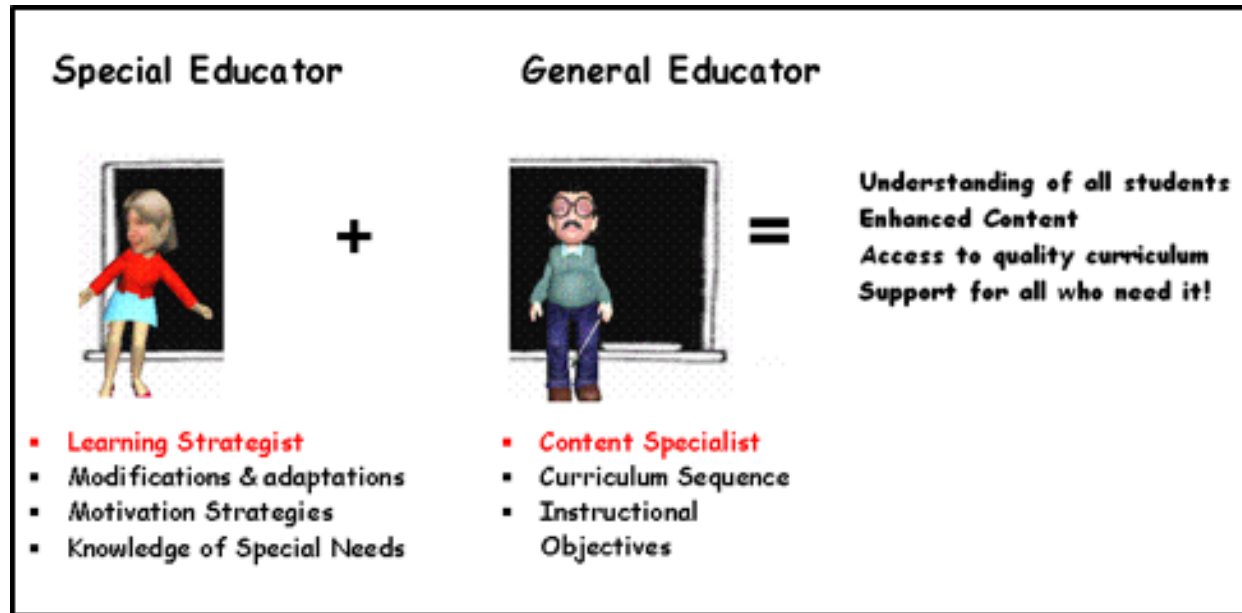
Special Educator

General Educator

+

=

Understanding of all students
Enhanced Content
Access to quality curriculum
Support for all who need it!

- Learning Strategist
- Modifications & adaptations
- Motivation Strategies
- Knowledge of Special Needs

- Content Specialist
- Curriculum Sequence
- Instructional Objectives